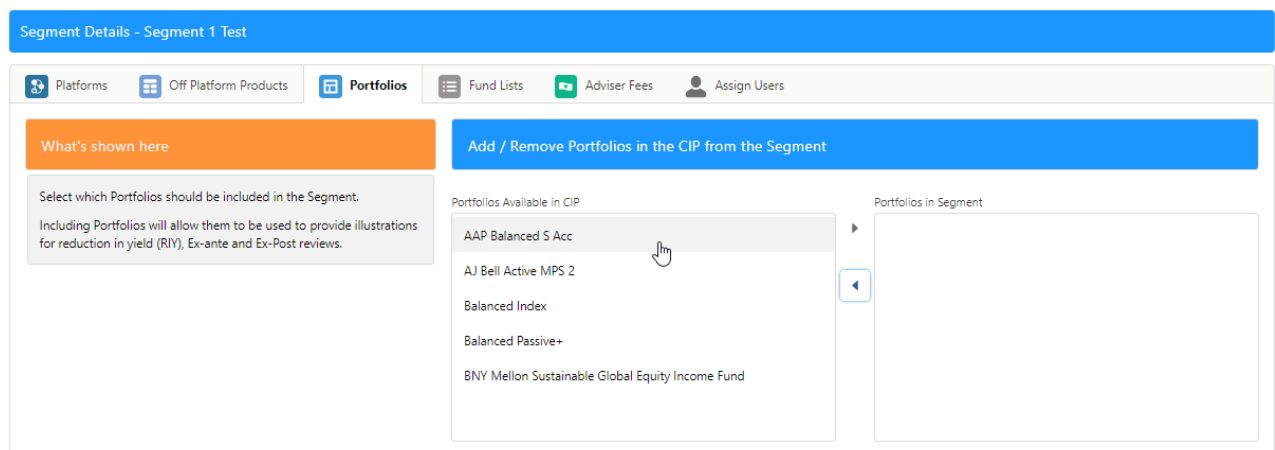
Segment Details - Segment 1 Test

Platforms | Off Platform Products | Portfolios | Fund Lists | Adviser Fees | Assign Users

What's shown here

Select which Portfolios should be included in the Segment.

Including Portfolios will allow them to be used to provide illustrations for reduction in yield (RIY), Ex-ante and Ex-Post reviews.

Add / Remove Portfolios in the CIP from the Segment

Portfolios Available in CIP

AAP Balanced S Acc

AJ Bell Active MPS 2

Balanced Index

Balanced Passive+

BNY Mellon Sustainable Global Equity Income Fund

Portfolios in Segment